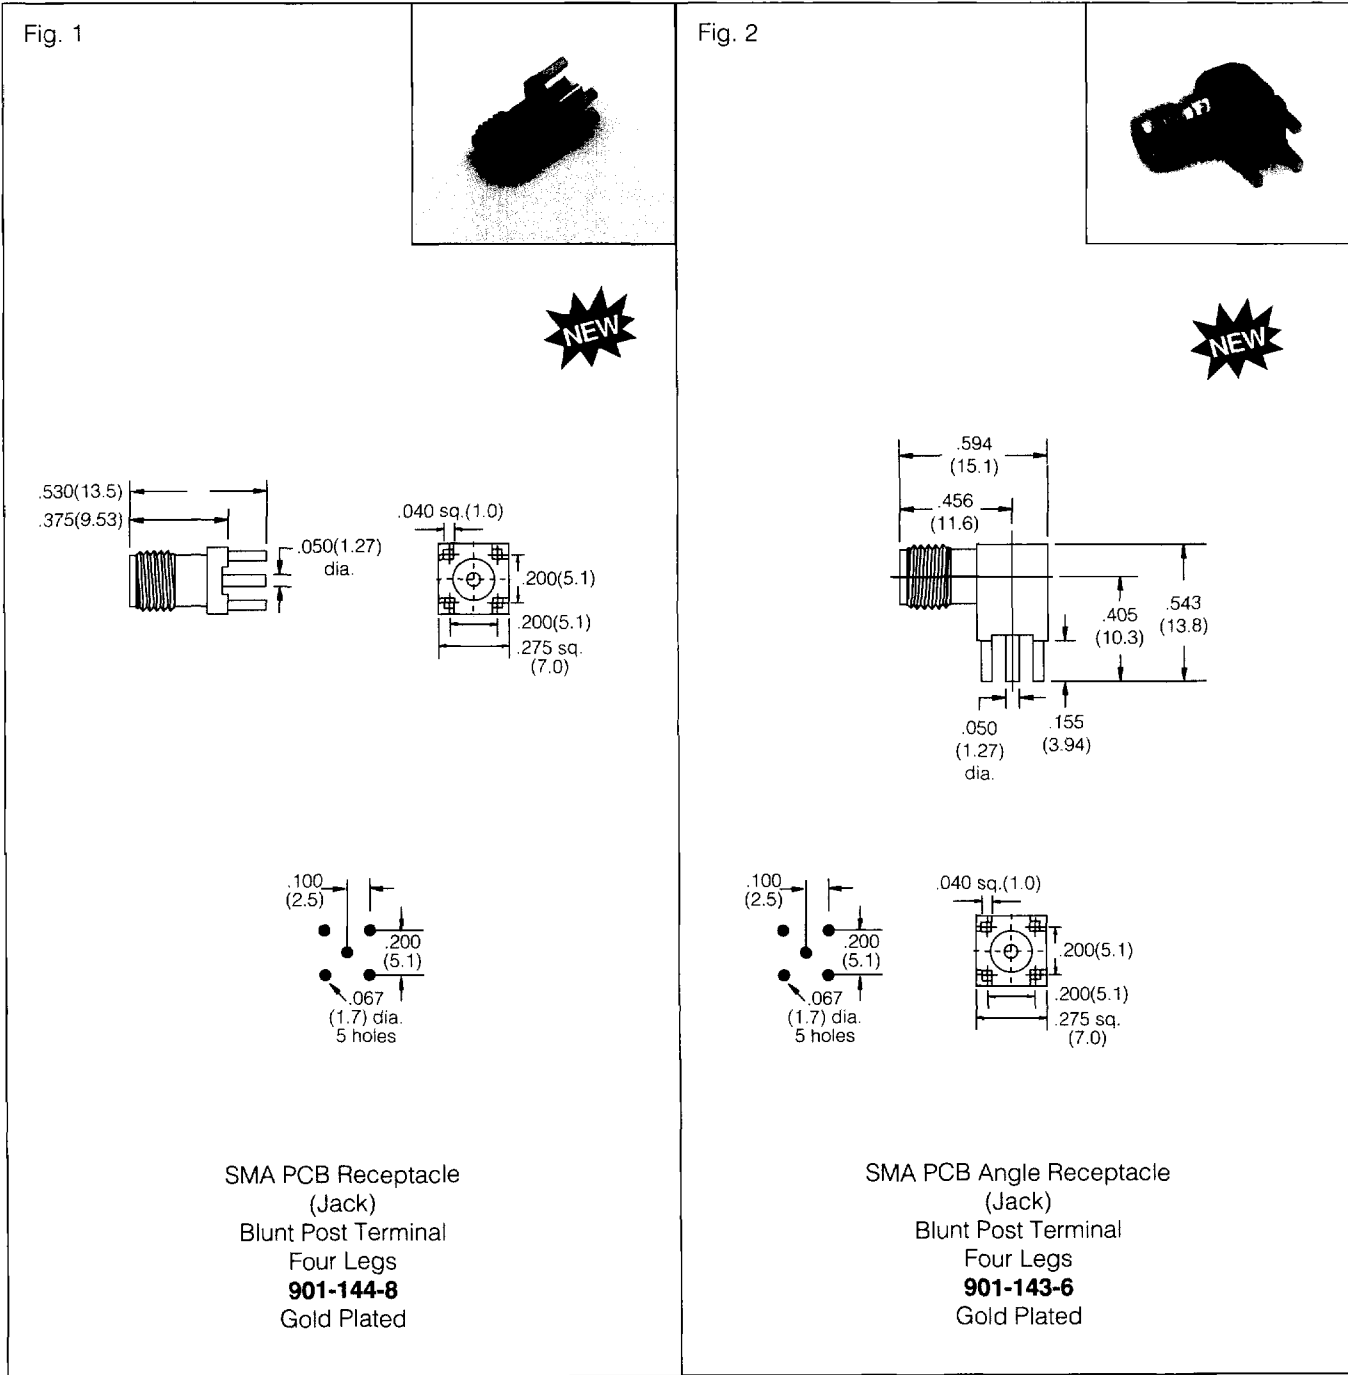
Fig. 1

NEW

.530(13.5)
.375(9.53)
.050(1.27) dia.

.040 sq.(1.0)
.200(5.1)
.200(5.1)
.275 sq. (7.0)

.100 (2.5)
.200 (5.1)
.067 (1.7) dia. 5 holes

SMA PCB Receptacle
(Jack)
Blunt Post Terminal
Four Legs
**901-144-8**
Gold Plated

Fig. 2

NEW

.594 (15.1)
.456 (11.6)
.405 (10.3)
.543 (13.8)
.050 (1.27) dia.
.155 (3.94)

.100 (2.5)
.200 (5.1)
.067 (1.7) dia. 5 holes

.040 sq.(1.0)
.200(5.1)
.200(5.1)
.275 sq. (7.0)

SMA PCB Angle Receptacle
(Jack)
Blunt Post Terminal
Four Legs
**901-143-6**
Gold Plated